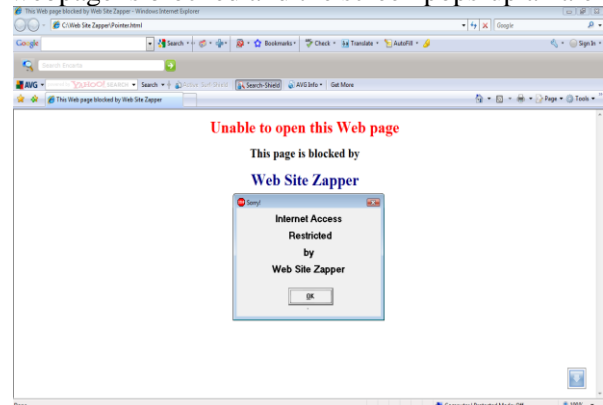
This Web page blocked by Web Site Zapper - Windows Internet Explorer

C:\Web Site Zapper\Pointer.html

Google

Google

Search

Bookmarks

Check

Translate

AutoFill

Sign In

Search Emails

AVG

YAHOO! SEARCH

Search

Active Surf-Shield

Search-Shield

AVG Info

Get More

This Web page blocked by Web Site Zapper

Page

Tools

Unable to open this Web page

This page is blocked by

Web Site Zapper

Sorry!

Internet Access Restricted by Web Site Zapper

OK